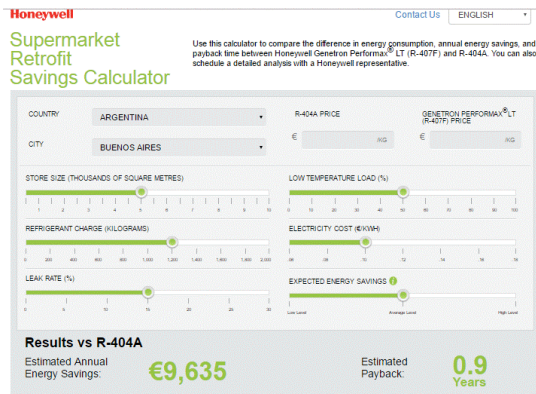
Honeywell

Contact Us ENGLISH

Supermarket Retrofit Savings Calculator

Use this calculator to compare the difference in energy consumption, annual energy savings, and payback time between Honeywell Genetron Performax® LT (R-407F) and R-404A. You can also schedule a detailed analysis with a Honeywell representative.

COUNTRY ARGENTINA

CITY BUENOS AIRES

R-404A PRICE

€ /KG

GENETRON PERFORMAX® LT (R-407F) PRICE

€ /KG

STORE SIZE (THOUSANDS OF SQUARE METRES)

1 2 3 4 5 6 7 8 9 10

LOW TEMPERATURE LOAD (%)

0 10 20 30 40 50 60 70 80 90 100

REFRIGERANT CHARGE (KILOGRAMS)

0 200 400 600 800 1,000 1,200 1,400 1,600 1,800 2,000

ELECTRICITY COST (€/KWH)

.06 .08 .10 .12 .14 .16 .18

LEAK RATE (%)

0 5 10 15 20 25 30

EXPECTED ENERGY SAVINGS

Low Level Average Level High Level

Results vs R-404A

Estimated Annual Energy Savings: €9,635

Estimated Payback: 0.9 Years